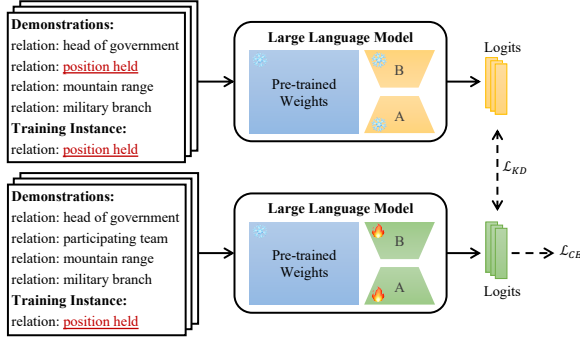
Demonstrations:
relation: head of government
relation: position held
relation: mountain range
relation: military branch
Training Instance:
relation: position held

Large Language Model
Pre-trained Weights
B
A

Logits

$\mathcal{L}_{KD}$

Demonstrations:
relation: head of government
relation: participating team
relation: mountain range
relation: military branch
Training Instance:
relation: position held

Large Language Model
Pre-trained Weights
B
A

Logits

$\mathcal{L}_{CE}$